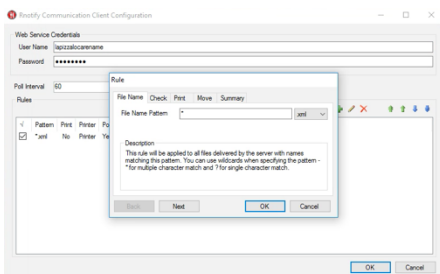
Rnotify Communication Client Configuration

Web Service Credentials
User Name lapizzalocarename
Password ●●●●●●●●●

Poll Interval 60

Rules

| √ | Pattern | Print | Printer | Po |
|---|---|---|---|---|
| ☑ | *.xml | No | Printer | Ye |

Rule

File Name | Check | Print | Move | Summary

File Name Pattern * .xml

Description
This rule will be applied to all files delivered by the server with names matching this pattern. You can use wildcards when specifying the pattern - * for multiple character match and ? for single character match.

Back Next OK Cancel

OK Cancel